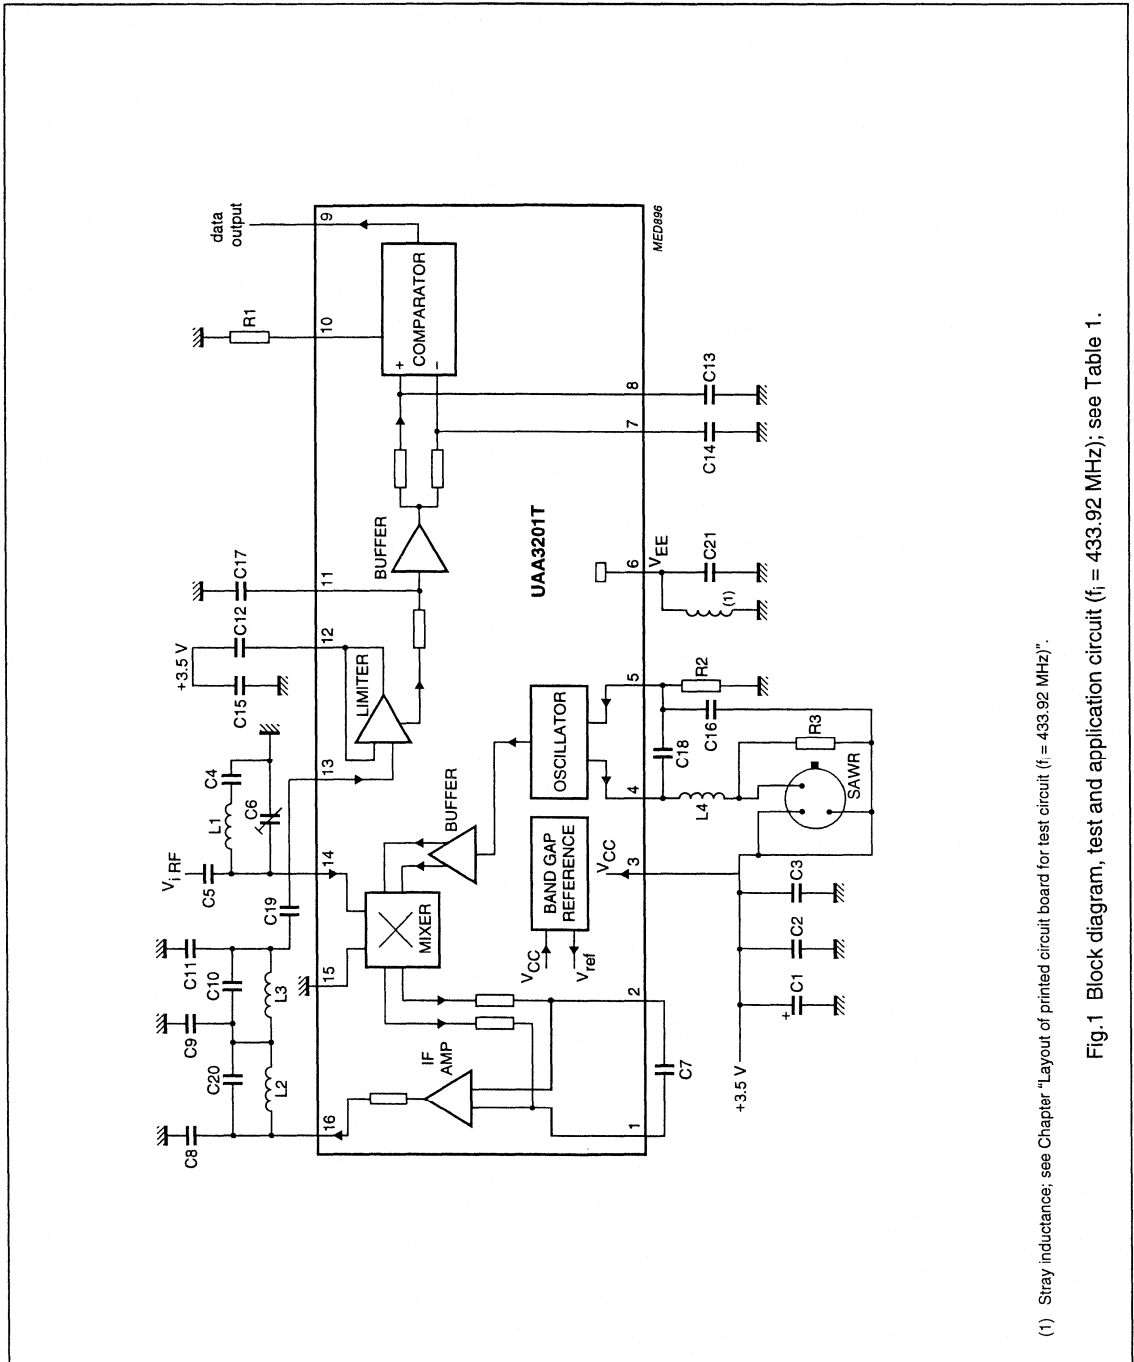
data output

R1

10

9

COMPARATOR

+

−

MED896

8

7

C13

C14

BUFFER

C17

11

UAA3201T

6

$V_{EE}$

C21

(1)

+3.5 V

C12

12

C15

LIMITER

5

R2

OSCILLATOR

C16

C18

R3

C4

L1

C6

13

BUFFER

4

L4

SAWR

$V_{i\,RF}$

C5

14

BAND GAP REFERENCE

$V_{CC}$

3

C19

C11

C10

L3

MIXER

$V_{CC}$

$V_{ref}$

C3

C2

C1

+

15

C9

C20

L2

IF AMP

2

C7

+3.5 V

C8

16

1

(1) Stray inductance; see Chapter "Layout of printed circuit board for test circuit ($f_i$ = 433.92 MHz)".

Fig.1 Block diagram, test and application circuit ($f_i$ = 433.92 MHz); see Table 1.